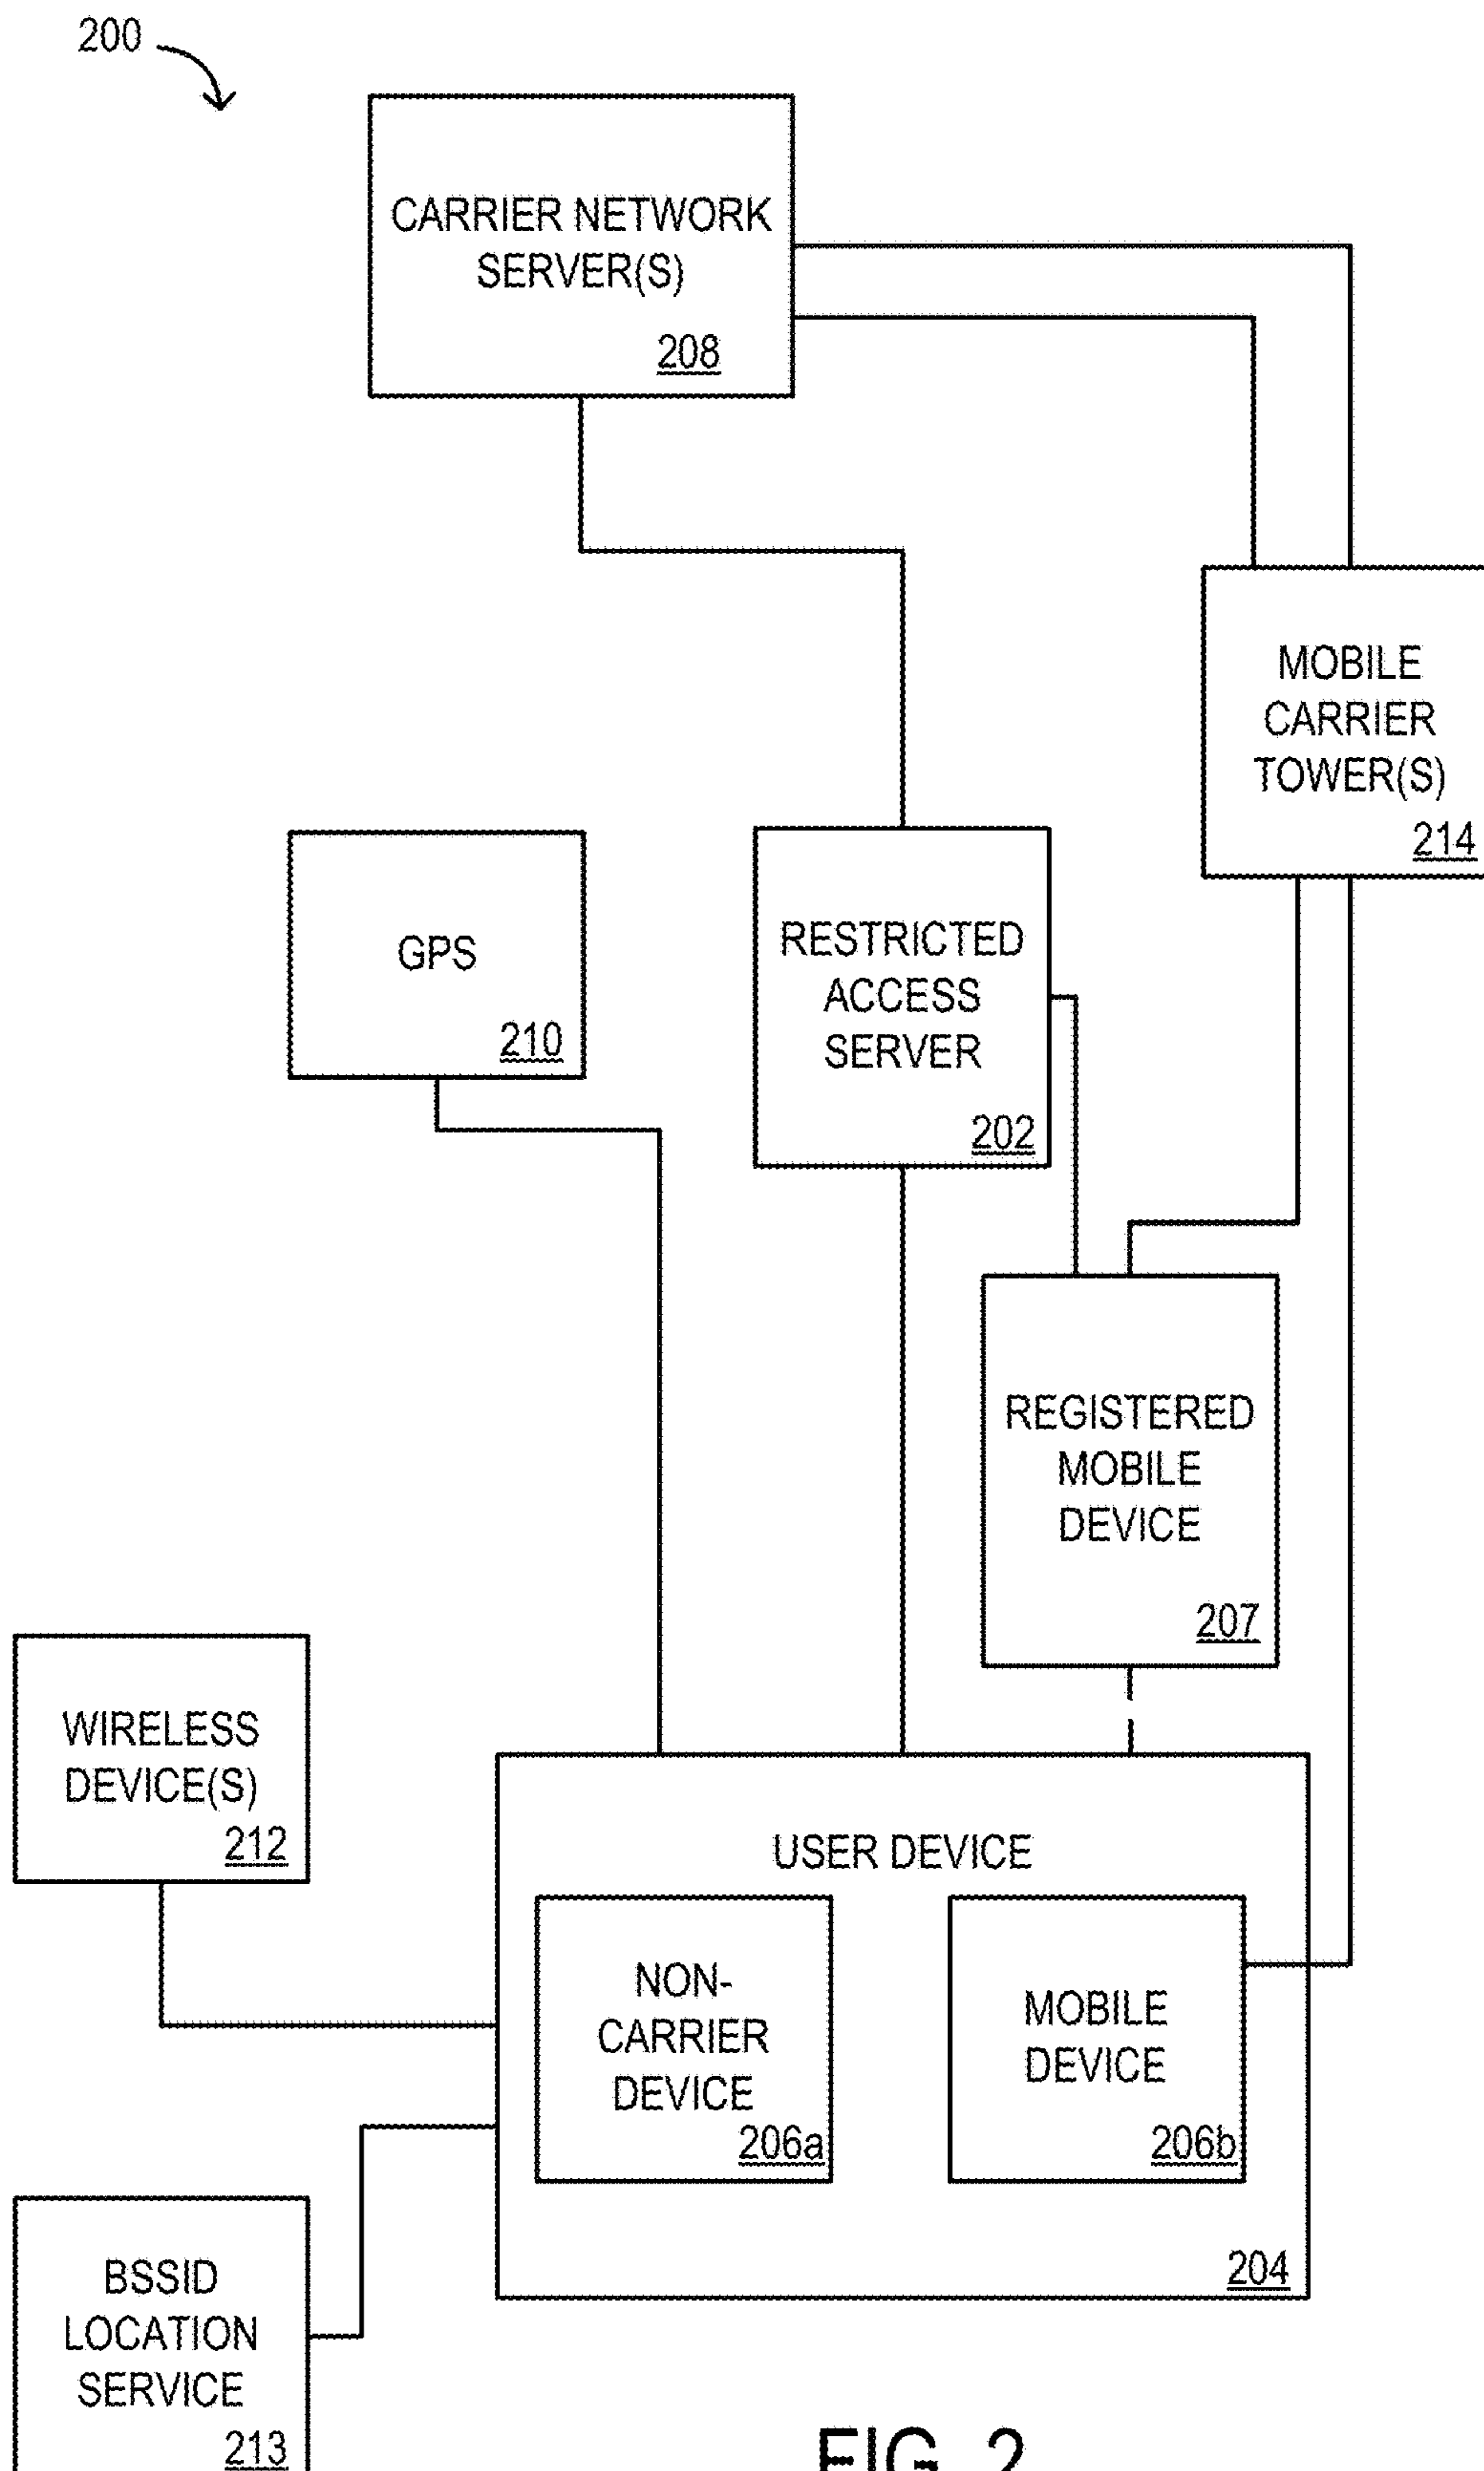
200

CARRIER NETWORK SERVER(S)
208

MOBILE CARRIER TOWER(S)
214

GPS
210

RESTRICTED ACCESS SERVER
202

REGISTERED MOBILE DEVICE
207

WIRELESS DEVICE(S)
212

USER DEVICE

NON-CARRIER DEVICE
206a

MOBILE DEVICE
206b

204

BSSID LOCATION SERVICE
213

FIG. 2